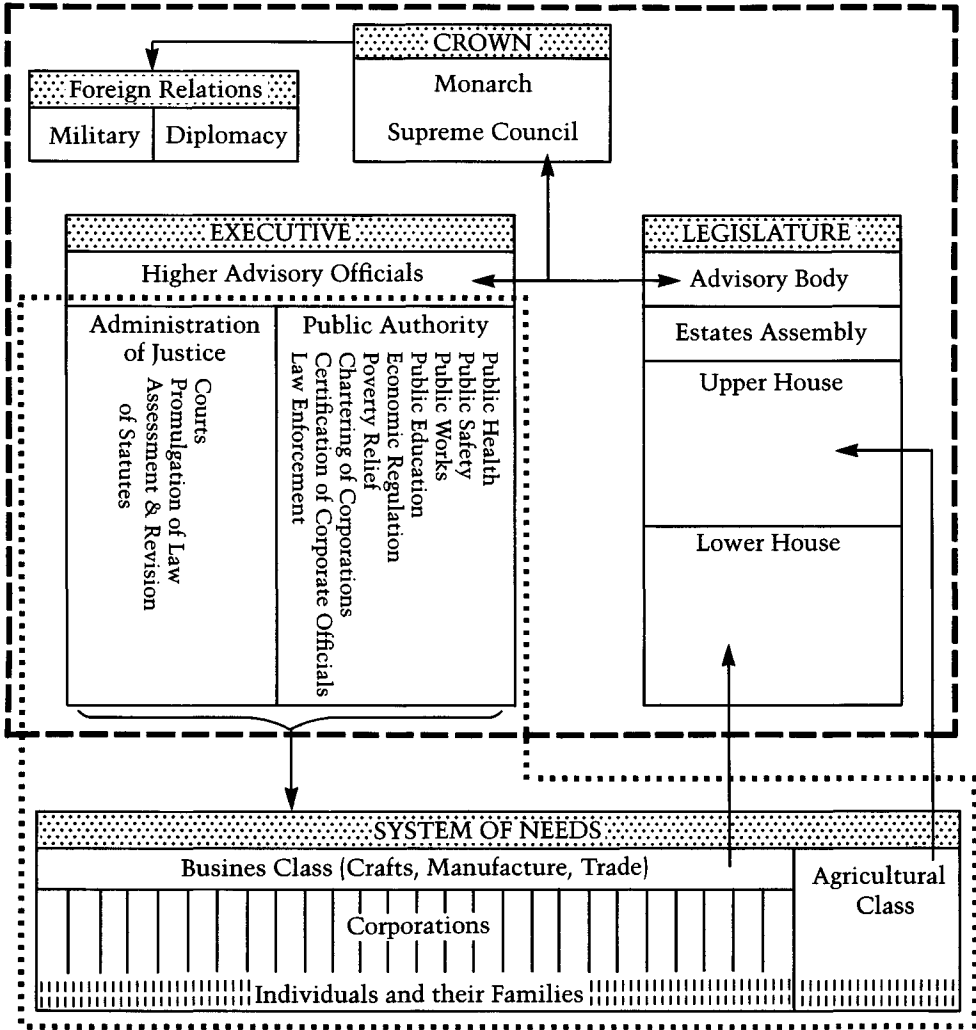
CROWN
Monarch
Supreme Council

Foreign Relations
Military | Diplomacy

EXECUTIVE
Higher Advisory Officials

Administration of Justice
Courts
Promulgation of Law
Assessment & Revision of Statutes

Public Authority
Public Health
Public Safety
Public Works
Public Education
Economic Regulation
Poverty Relief
Chartering of Corporations
Certification of Corporate Officials
Law Enforcement

LEGISLATURE
Advisory Body
Estates Assembly
Upper House
Lower House

SYSTEM OF NEEDS
Busines Class (Crafts, Manufacture, Trade)
Agricultural Class
Corporations
Individuals and their Families